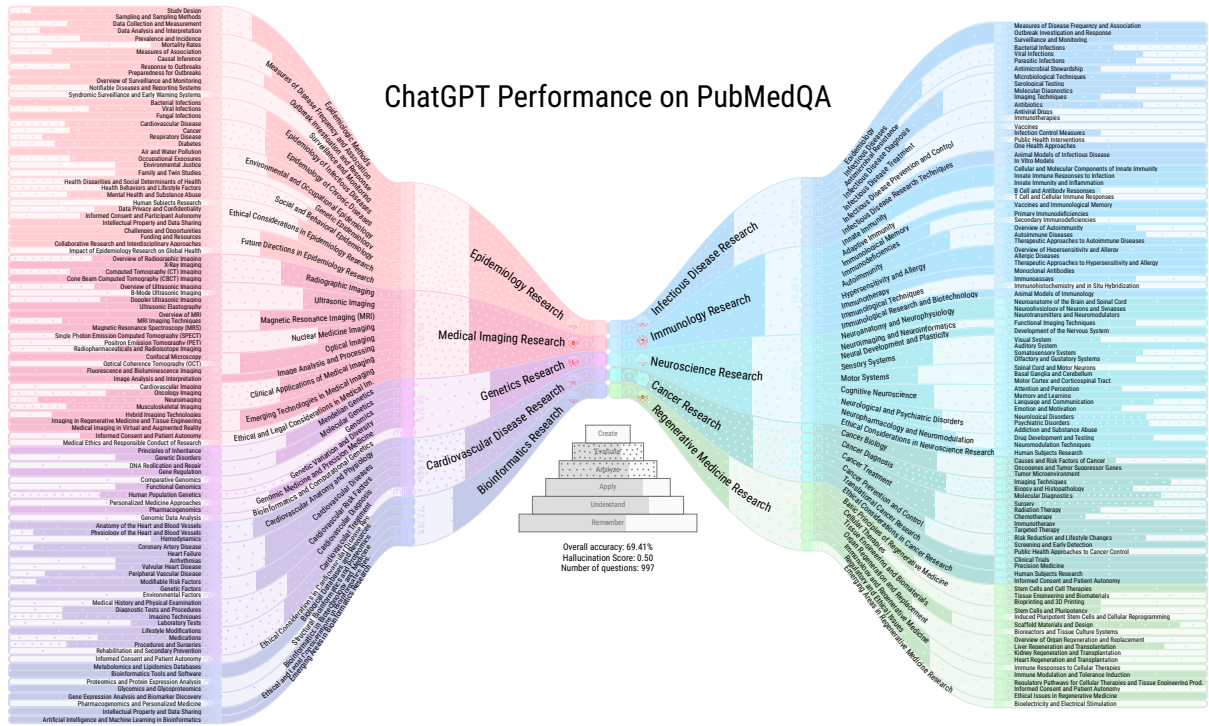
ChatGPT Performance on PubMedQA

Study Design
Sampling and Sampling Methods
Data Collection and Measurement
Data Analysis and Interpretation
Prevalence and Incidence
Mortality Rates
Measures of Association
Causal Inference
Response to Outbreaks
Preparedness for Outbreaks
Overview of Surveillance and Monitoring
Notifiable Diseases and Reporting Systems
Syndromic Surveillance and Early Warning Systems
Bacterial Infections
Viral Infections
Fungal Infections
Cardiovascular Disease
Cancer
Respiratory Disease
Diabetes
Air and Water Pollution
Occupational Exposures
Environmental Justice
Family and Twin Studies
Health Disparities and Social Determinants of Health
Health Behaviors and Lifestyle Factors
Mental Health and Substance Abuse
Human Subjects Research
Data Privacy and Confidentiality
Informed Consent and Participant Autonomy
Intellectual Property and Data Sharing
Challenges and Opportunities
Funding and Resources
Collaborative Research and Interdisciplinary Approaches
Impact of Epidemiology Research on Global Health
Overview of Radiographic Imaging
X-Ray Imaging
Computed Tomography (CT) Imaging
Cone Beam Computed Tomography (CBCT) Imaging
Overview of Ultrasonic Imaging
B-Mode Ultrasonic Imaging
Doppler Ultrasonic Imaging
Ultrasonic Elastography
Overview of MRI
MRI Imaging Techniques
Magnetic Resonance Spectroscopy (MRS)
Single Photon Emission Computed Tomography (SPECT)
Positron Emission Tomography (PET)
Radiopharmaceuticals and Radioisotope Imaging
Confocal Microscopy
Optical Coherence Tomography (OCT)
Fluorescence and Bioluminescence Imaging
Image Analysis and Interpretation
Cardiovascular Imaging
Oncology Imaging
Neuroimaging
Musculoskeletal Imaging
Hybrid Imaging Technologies
Imaging in Regenerative Medicine and Tissue Engineering
Medical Imaging in Virtual and Augmented Reality
Informed Consent and Patient Autonomy
Medical Ethics and Responsible Conduct of Research
Principles of Inheritance
Genetic Disorders
DNA Replication and Repair
Gene Regulation
Comparative Genomics
Functional Genomics
Human Population Genetics
Personalized Medicine Approaches
Pharmacogenomics
Genomic Data Analysis
Anatomy of the Heart and Blood Vessels
Physiology of the Heart and Blood Vessels
Hemodynamics
Coronary Artery Disease
Heart Failure
Arrhythmias
Valvular Heart Disease
Peripheral Vascular Disease
Modifiable Risk Factors
Genetic Factors
Environmental Factors
Medical History and Physical Examination
Diagnostic Tests and Procedures
Imaging Techniques
Laboratory Tests
Lifestyle Modifications
Medications
Procedures and Surgeries
Rehabilitation and Secondary Prevention
Informed Consent and Patient Autonomy
Metabolomics and Lipidomics Databases
Bioinformatics Tools and Software
Proteomics and Protein Expression Analysis
Glycomics and Glycoproteomics
Gene Expression Analysis and Biomarker Discovery
Pharmacogenomics and Personalized Medicine
Intellectual Property and Data Sharing
Artificial Intelligence and Machine Learning in Bioinformatics

Epidemiology Methods
Measures of Disease Frequency and Association
Outbreak Investigation and Response
Surveillance and Monitoring
Epidemiology of Infectious Diseases
Epidemiology of Chronic Diseases
Environmental and Occupational Epidemiology
Social and Behavioral Epidemiology
Ethical Considerations in Epidemiology Research
Future Directions in Epidemiology Research
Radiographic Imaging
Ultrasonic Imaging
Magnetic Resonance Imaging (MRI)
Nuclear Medicine Imaging
Optical Imaging
Image Analysis and Processing
Clinical Applications of Medical Imaging
Emerging Technologies in Medical Im...
Ethical and Legal Considerations in Medical Imaging
Mendelian Genetics
Molecular Genetics
Genomics
Genetic Variation and Diversity
Genomic Medicine and Precision Genetics
Bioinformatics and Computational Genetics
Cardiovascular Anatomy and Physiology
Cardiovascular Diseases
Cardiovascular Risk Factors
Cardiovascular Diagnosis
Cardiovascular Treatment
Ethical Considerations in Cardiovascular Research
Bioinformatics Databases
Structural Bioinformatics
Bioinformatics Tools and Methods
Ethical and Legal Issues in Bioinformatics
Emerging Areas in Bioinformatics Research

Epidemiology Research
Medical Imaging Research
Genetics Research
Cardiovascular Disease Research
Bioinformatics Research

Infectious Disease Research
Immunology Research
Neuroscience Research
Cancer Research
Regenerative Medicine Research

Create
Evaluate
Analyze
Apply
Understand
Remember

Overall accuracy: 69.41%
Hallucination Score: 0.50
Number of questions: 997

Epidemiology
Infectious Diseases
Antimicrobial Resistance
Infectious Disease Diagnosis
Infectious Disease Treatment
Infectious Disease Prevention and Control
Infectious Disease Research Techniques
Innate Immunity
Adaptive Immunity
Immunological Memory
Immunodeficiencies
Autoimmunity
Hypersensitivity and Allergy
Immunotherapy
Immunological Techniques
Immunological Research and Biotechnology
Neuroanatomy and Neurophysiology
Neuroimaging and Neuroinformatics
Neural Development and Plasticity
Sensory Systems
Motor Systems
Cognitive Neuroscience
Neurological and Psychiatric Disorders
Neuropharmacology and Neuromodulation
Ethical Considerations in Neuroscience Research
Cancer Biology
Cancer Diagnosis
Cancer Treatment
Cancer Prevention and Control
Translational Cancer Research
Ethical Considerations in Cancer Research
Basic Principles of Regenerative Medicine
Stem Cell Biology
Tissue Engineering and Biomaterials
Organ Regeneration and Replacement
Immunology and Regenerative Medicine
Ethical and Legal Issues
Emerging Areas in Regenerative Medicine Research

Measures of Disease Frequency and Association
Outbreak Investigation and Response
Surveillance and Monitoring
Bacterial Infections
Viral Infections
Parasitic Infections
Antimicrobial Stewardship
Microbiological Techniques
Serological Testing
Molecular Diagnostics
Imaging Techniques
Antibiotics
Antiviral Drugs
Immunotherapies
Vaccines
Infection Control Measures
Public Health Interventions
One Health Approaches
Animal Models of Infectious Disease
In Vitro Models
Cellular and Molecular Components of Innate Immunity
Innate Immune Responses to Infection
Innate Immunity and Inflammation
B Cell and Antibody Responses
T Cell and Cellular Immune Responses
Vaccines and Immunological Memory
Primary Immunodeficiencies
Secondary Immunodeficiencies
Overview of Autoimmunity
Autoimmune Diseases
Therapeutic Approaches to Autoimmune Diseases
Overview of Hypersensitivity and Allergy
Allergic Diseases
Therapeutic Approaches to Hypersensitivity and Allergy
Monoclonal Antibodies
Immunoassays
Immunohistochemistry and In Situ Hybridization
Animal Models of Immunology
Neuroanatomy of the Brain and Spinal Cord
Neurophysiology of Neurons and Synapses
Neurotransmitters and Neuromodulators
Functional Imaging Techniques
Development of the Nervous System
Visual System
Auditory System
Somatosensory System
Olfactory and Gustatory Systems
Spinal Cord and Motor Neurons
Basal Ganglia and Cerebellum
Motor Cortex and Corticospinal Tract
Attention and Perception
Memory and Learning
Language and Communication
Emotion and Motivation
Neurological Disorders
Psychiatric Disorders
Addiction and Substance Abuse
Drug Development and Testing
Neuromodulation Techniques
Human Subjects Research
Causes and Risk Factors of Cancer
Oncogenes and Tumor Suppressor Genes
Tumor Microenvironment
Imaging Techniques
Biopsy and Histopathology
Molecular Diagnostics
Surgery
Radiation Therapy
Chemotherapy
Immunotherapy
Targeted Therapy
Risk Reduction and Lifestyle Changes
Screening and Early Detection
Public Health Approaches to Cancer Control
Clinical Trials
Precision Medicine
Human Subjects Research
Informed Consent and Patient Autonomy
Stem Cells and Cell Therapies
Tissue Engineering and Biomaterials
Bioprinting and 3D Printing
Stem Cells and Pluripotency
Induced Pluripotent Stem Cells and Cellular Reprogramming
Scaffold Materials and Design
Bioreactors and Tissue Culture Systems
Overview of Organ Regeneration and Replacement
Liver Regeneration and Transplantation
Kidney Regeneration and Transplantation
Heart Regeneration and Transplantation
Immune Responses to Cellular Therapies
Immune Modulation and Tolerance Induction
Regulatory Pathways for Cellular Therapies and Tissue Engineering Prod.
Informed Consent and Patient Autonomy
Ethical Issues in Regenerative Medicine
Bioelectricity and Electrical Stimulation